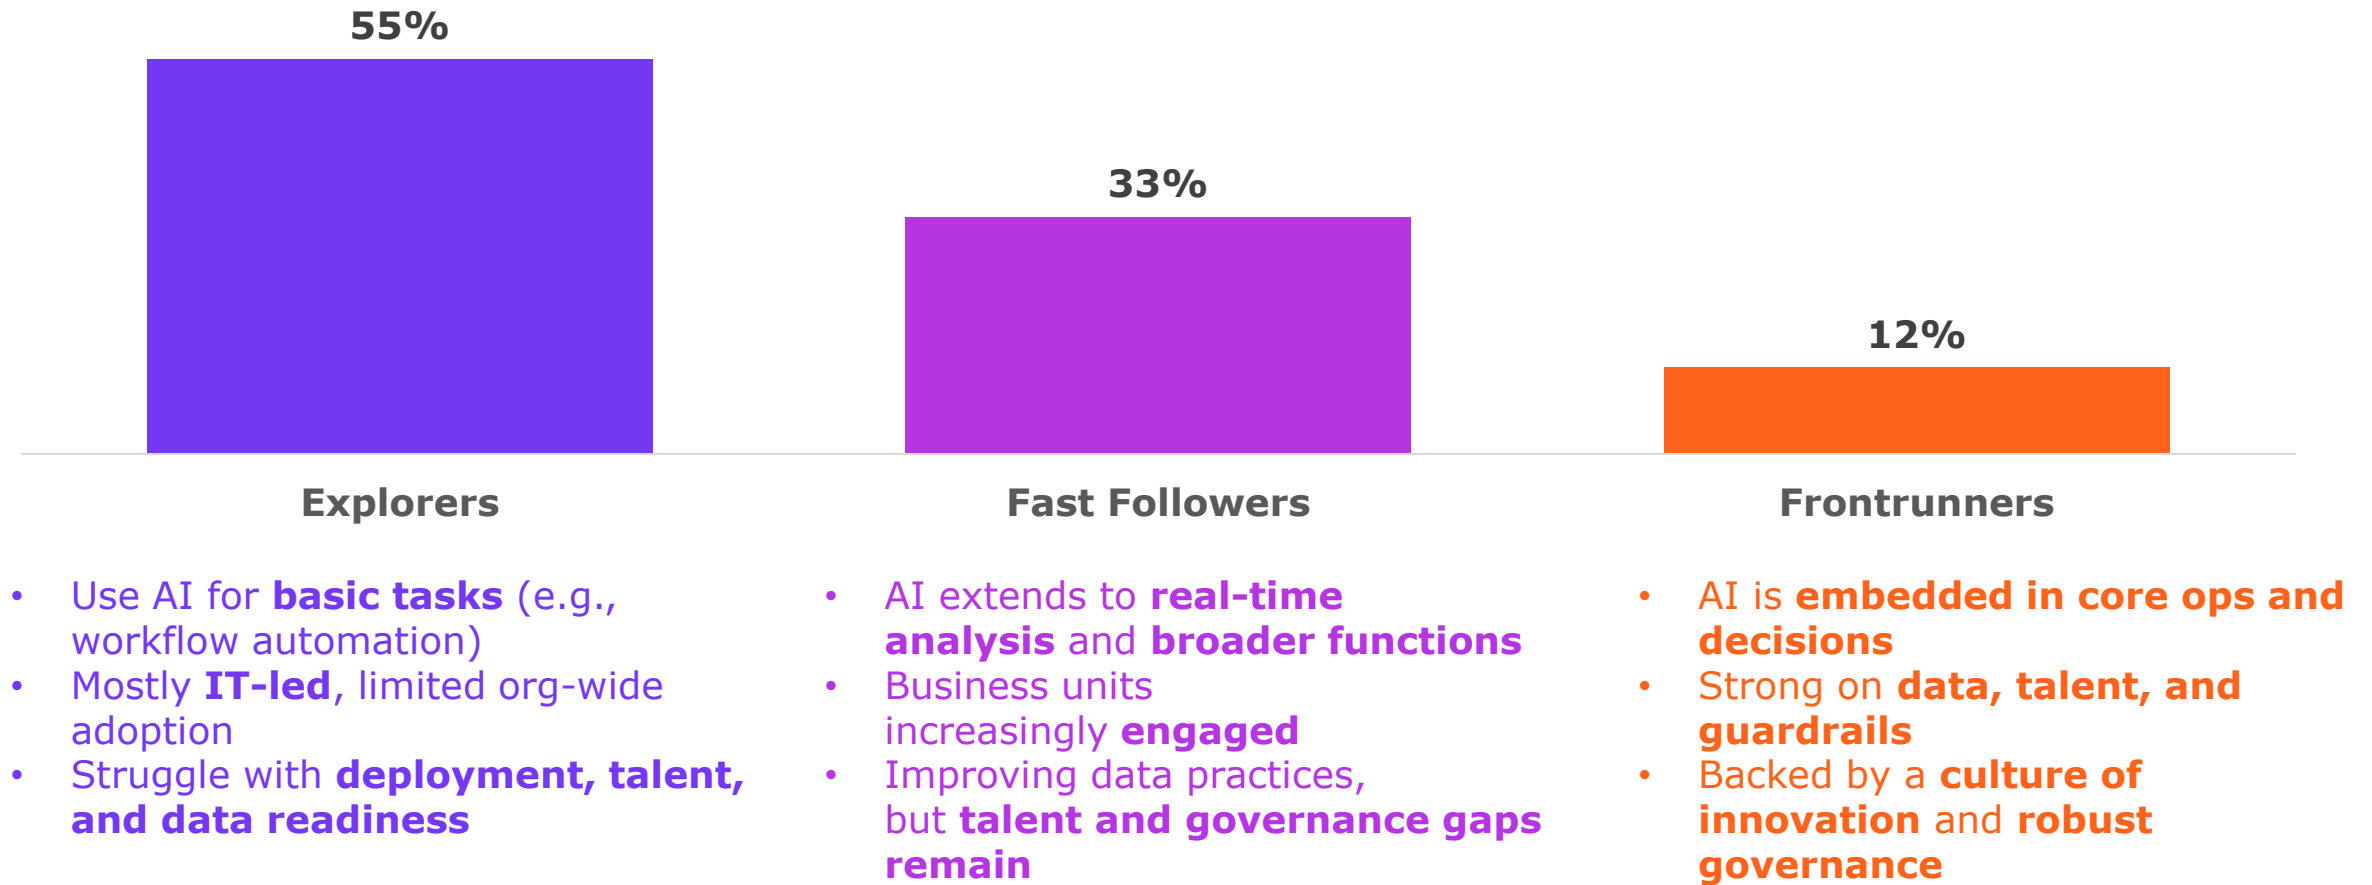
55%

33%

12%

Explorers

Fast Followers

Frontrunners

• Use AI for basic tasks (e.g., workflow automation)
• Mostly IT-led, limited org-wide adoption
• Struggle with deployment, talent, and data readiness

• AI extends to real-time analysis and broader functions
• Business units increasingly engaged
• Improving data practices, but talent and governance gaps remain

• AI is embedded in core ops and decisions
• Strong on data, talent, and guardrails
• Backed by a culture of innovation and robust governance